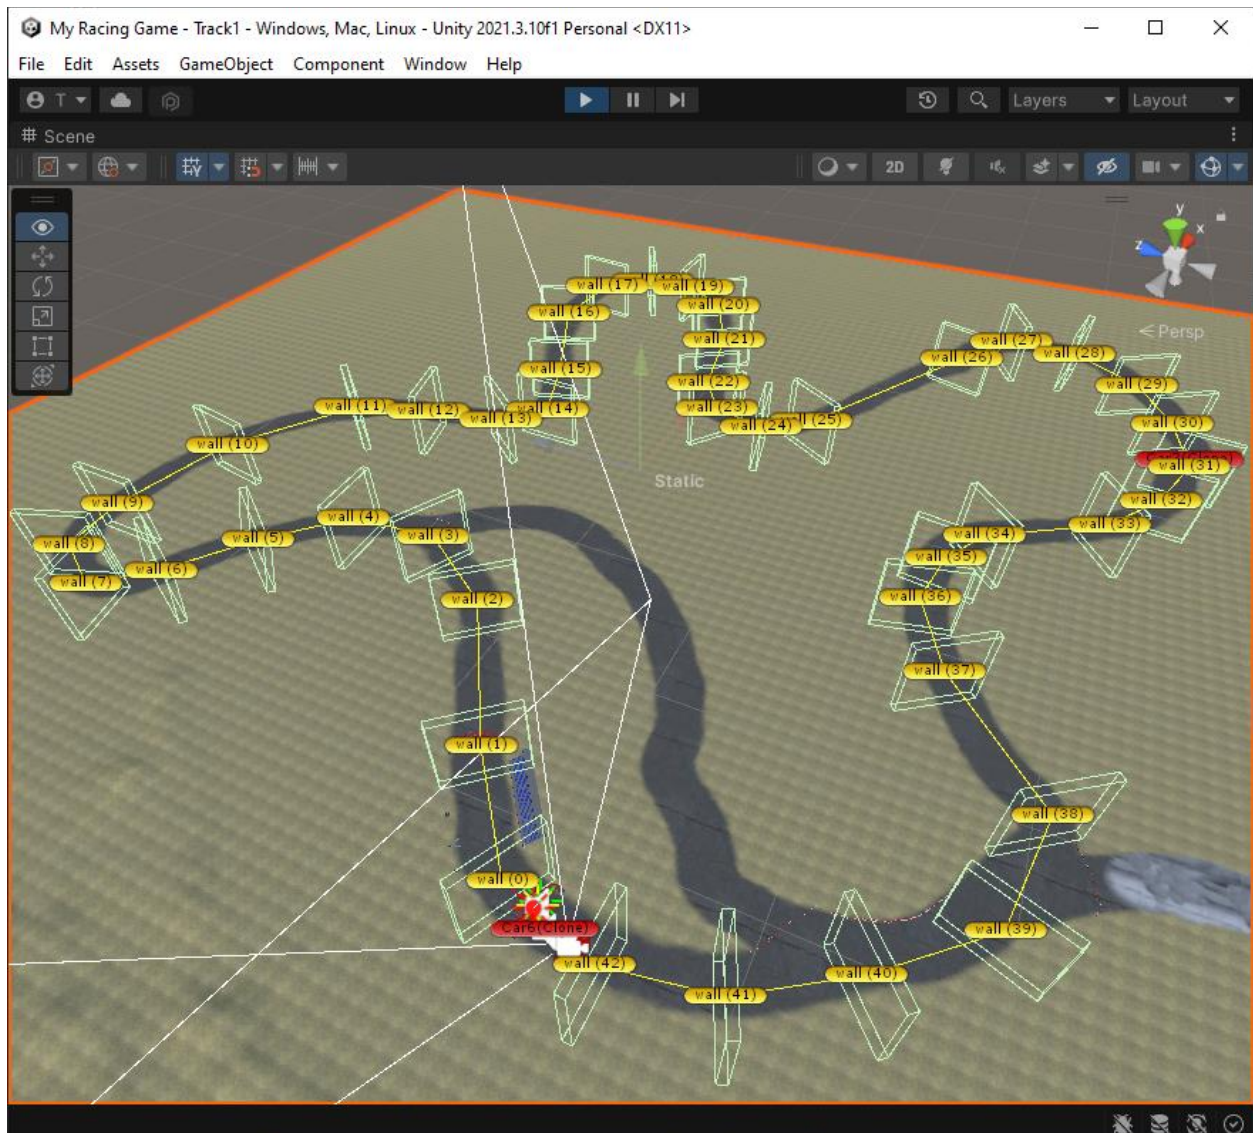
My Racing Game - Track1 - Windows, Mac, Linux - Unity 2021.3.10f1 Personal <DX11>

File Edit Assets GameObject Component Window Help

T

Layers Layout

Scene

2D

y
z x
< Persp

Static

wall (17) wall (18) wall (19)
wall (16) wall (20)
wall (21)
wall (15) wall (22)
wall (11) wall (12) wall (13) wall (14) wall (23)
wall (24) wall (25)
wall (27) wall (26) wall (28)
wall (29)
wall (30)
wall (31)
wall (10)
wall (9)
wall (32)
wall (33)
wall (4) wall (3)
wall (34)
wall (8) wall (5)
wall (35)
wall (6)
wall (7)
wall (2)
wall (36)
wall (37)
wall (1)
wall (38)
wall (0)
Car6(Clone)
wall (39)
wall (42)
wall (40)
wall (41)